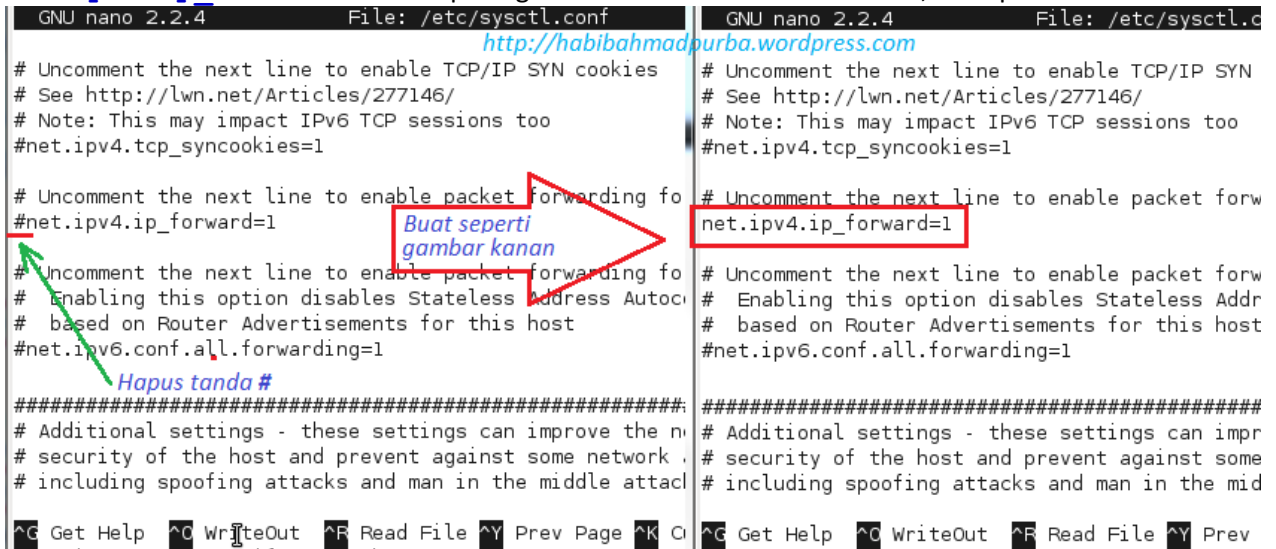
GNU nano 2.2.4 File: /etc/sysctl.conf

http://habibahmadpurba.wordpress.com

# Uncomment the next line to enable TCP/IP SYN cookies
# See http://lwn.net/Articles/277146/
# Note: This may impact IPv6 TCP sessions too
#net.ipv4.tcp_syncookies=1

# Uncomment the next line to enable packet forwarding fo
#net.ipv4.ip_forward=1

# Uncomment the next line to enable packet forwarding fo
# Enabling this option disables Stateless Address Autoc
# based on Router Advertisements for this host
#net.ipv6.conf.all.forwarding=1

Buat seperti gambar kanan

Hapus tanda #

##########################################################
# Additional settings - these settings can improve the n
# security of the host and prevent against some network
# including spoofing attacks and man in the middle attac

^G Get Help ^O WriteOut ^R Read File ^Y Prev Page ^K C

GNU nano 2.2.4 File: /etc/sysctl.c

# Uncomment the next line to enable TCP/IP SYN
# See http://lwn.net/Articles/277146/
# Note: This may impact IPv6 TCP sessions too
#net.ipv4.tcp_syncookies=1

# Uncomment the next line to enable packet forw
net.ipv4.ip_forward=1

# Uncomment the next line to enable packet forw
# Enabling this option disables Stateless Addr
# based on Router Advertisements for this host
#net.ipv6.conf.all.forwarding=1

##########################################################
# Additional settings - these settings can impr
# security of the host and prevent against some
# including spoofing attacks and man in the mid

^G Get Help ^O WriteOut ^R Read File ^Y Prev